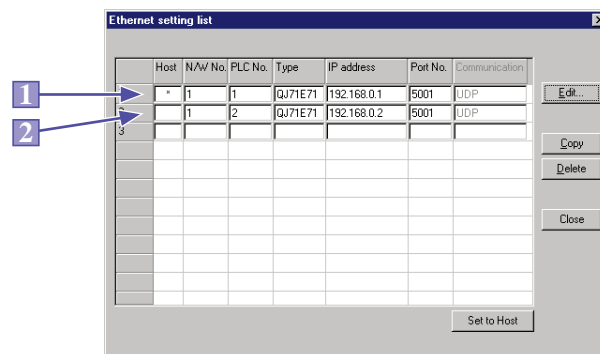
Ethernet setting list

| | Host | N/W No. | PLC No. | Type | IP address | Port No. | Communication |
|---|---|---|---|---|---|---|---|
| 1 | * | 1 | 1 | QJ71E71 | 192.168.0.1 | 5001 | UDP |
| 2 | | 1 | 2 | QJ71E71 | 192.168.0.2 | 5001 | UDP |
| 3 | | | | | | | |

1

2

Edit...

Copy

Delete

Close

Set to Host